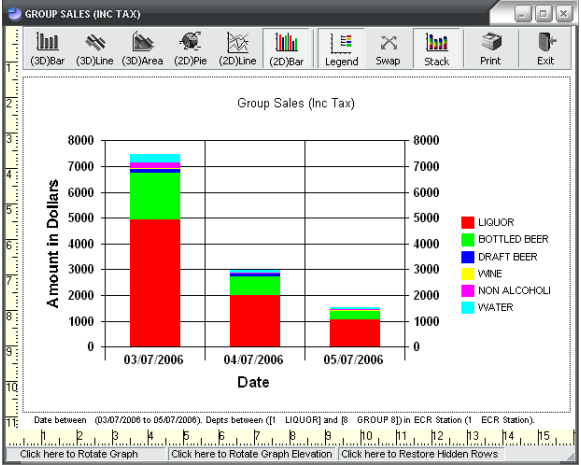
GROUP SALES (INC TAX)

(3D)Bar (3D)Line (3D)Area (2D)Pie (2D)Line (2D)Bar Legend Swap Stack Print Exit

Group Sales (Inc Tax)

Amount in Dollars

8000
7000
6000
5000
4000
3000
2000
1000
0

8000
7000
6000
5000
4000
3000
2000
1000
0

03/07/2006 04/07/2006 05/07/2006

Date

LIQUOR
BOTTLED BEER
DRAFT BEER
WINE
NON ALCOHOLI
WATER

1 2 3 4 5 6 7 8 9 10 11

Date between (03/07/2006 to 05/07/2006). Depts between ([1 LIQUOR] and [8 GROUP 8]) in ECR Station (1 ECR Station).

1 2 3 4 5 6 7 8 9 10 11 12 13 14 15

Click here to Rotate Graph | Click here to Rotate Graph Elevation | Click here to Restore Hidden Rows